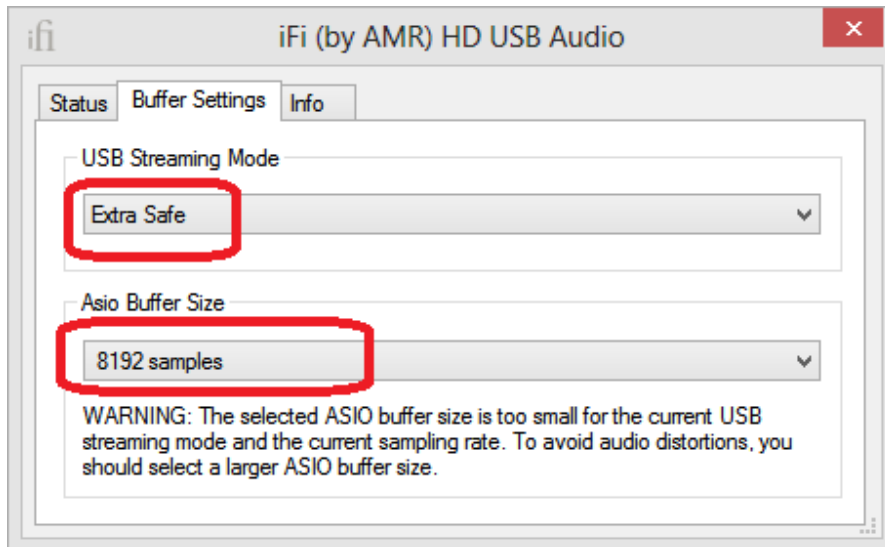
iFi

iFi (by AMR) HD USB Audio

✕

Status | Buffer Settings | Info

USB Streaming Mode

Extra Safe

Asio Buffer Size

8192 samples

WARNING: The selected ASIO buffer size is too small for the current USB streaming mode and the current sampling rate. To avoid audio distortions, you should select a larger ASIO buffer size.